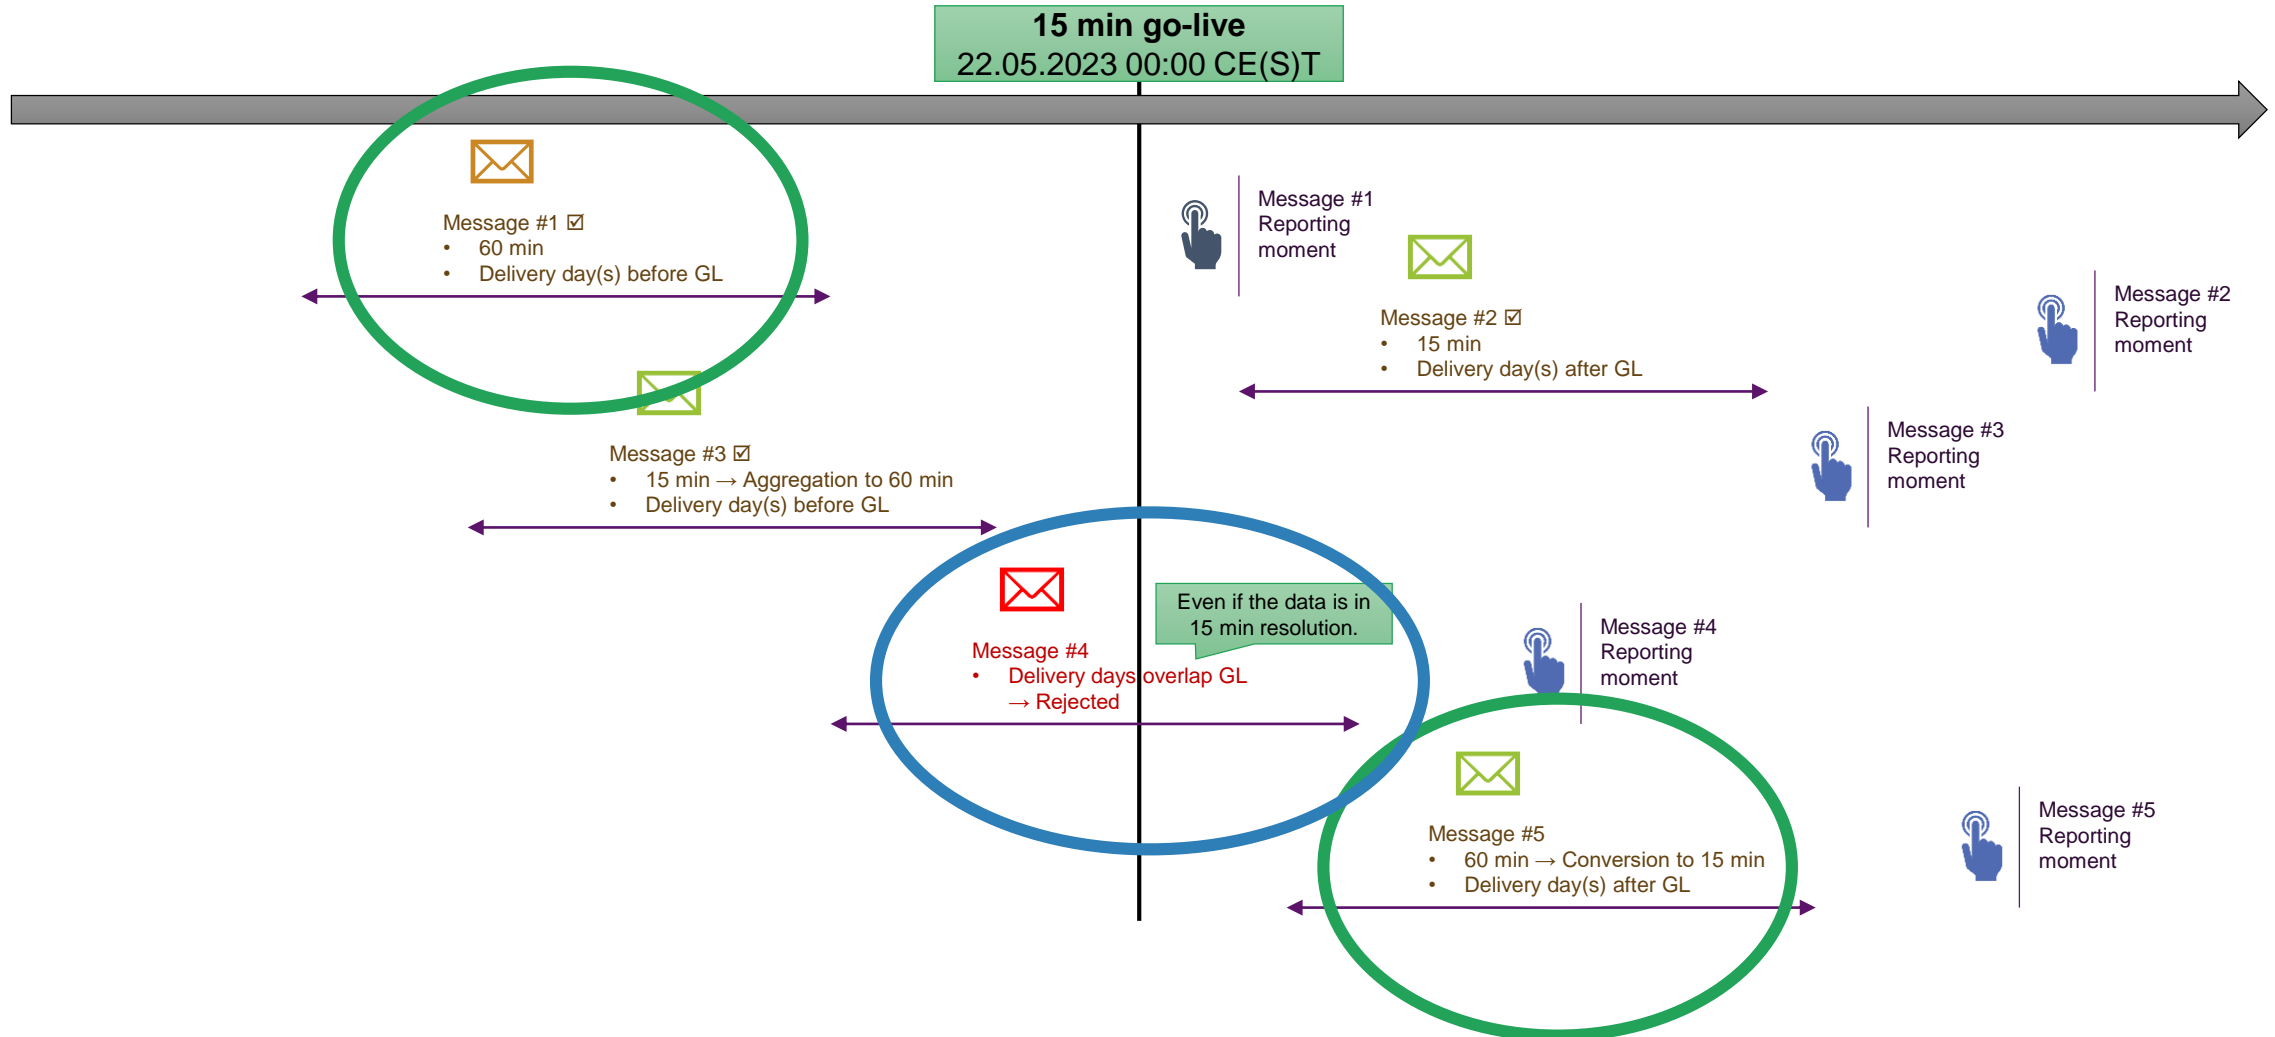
15 min go-live
22.05.2023 00:00 CE(S)T

Message #1 ☑
• 60 min
• Delivery day(s) before GL

Message #3 ☑
• 15 min → Aggregation to 60 min
• Delivery day(s) before GL

Message #1
Reporting
moment

Message #2 ☑
• 15 min
• Delivery day(s) after GL

Message #2
Reporting
moment

Message #3
Reporting
moment

Even if the data is in 15 min resolution.

Message #4
• Delivery days overlap GL
→ Rejected

Message #4
Reporting
moment

Message #5
• 60 min → Conversion to 15 min
• Delivery day(s) after GL

Message #5
Reporting
moment